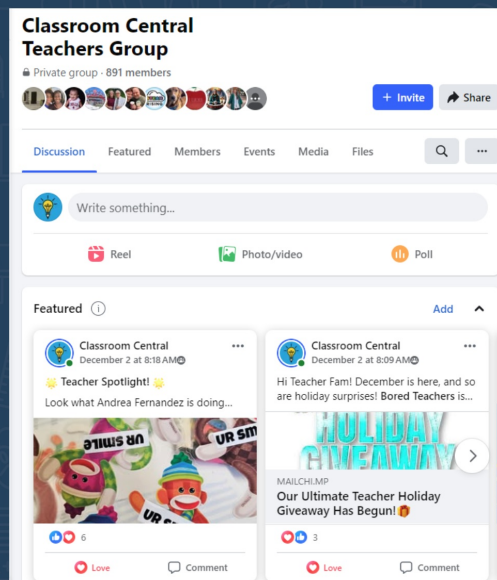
Classroom Central Teachers Group

Private group · 891 members

+ Invite

Share

Discussion Featured Members Events Media Files

...

Write something...

Reel

Photo/video

Poll

Featured

Add

Classroom Central
December 2 at 8:18 AM

...

🌟 Teacher Spotlight! 🌟

Look what Andrea Fernandez is doing...

UR SM

UR SMILE

UR S

6

Love

Comment

Classroom Central
December 2 at 8:09 AM

...

Hi Teacher Fam! December is here, and so are holiday surprises! Bored Teachers is...

HOLIDAY GIVEAWAY

MAILCHI.MP

Our Ultimate Teacher Holiday Giveaway Has Begun! 🎁

3

Love

Comment